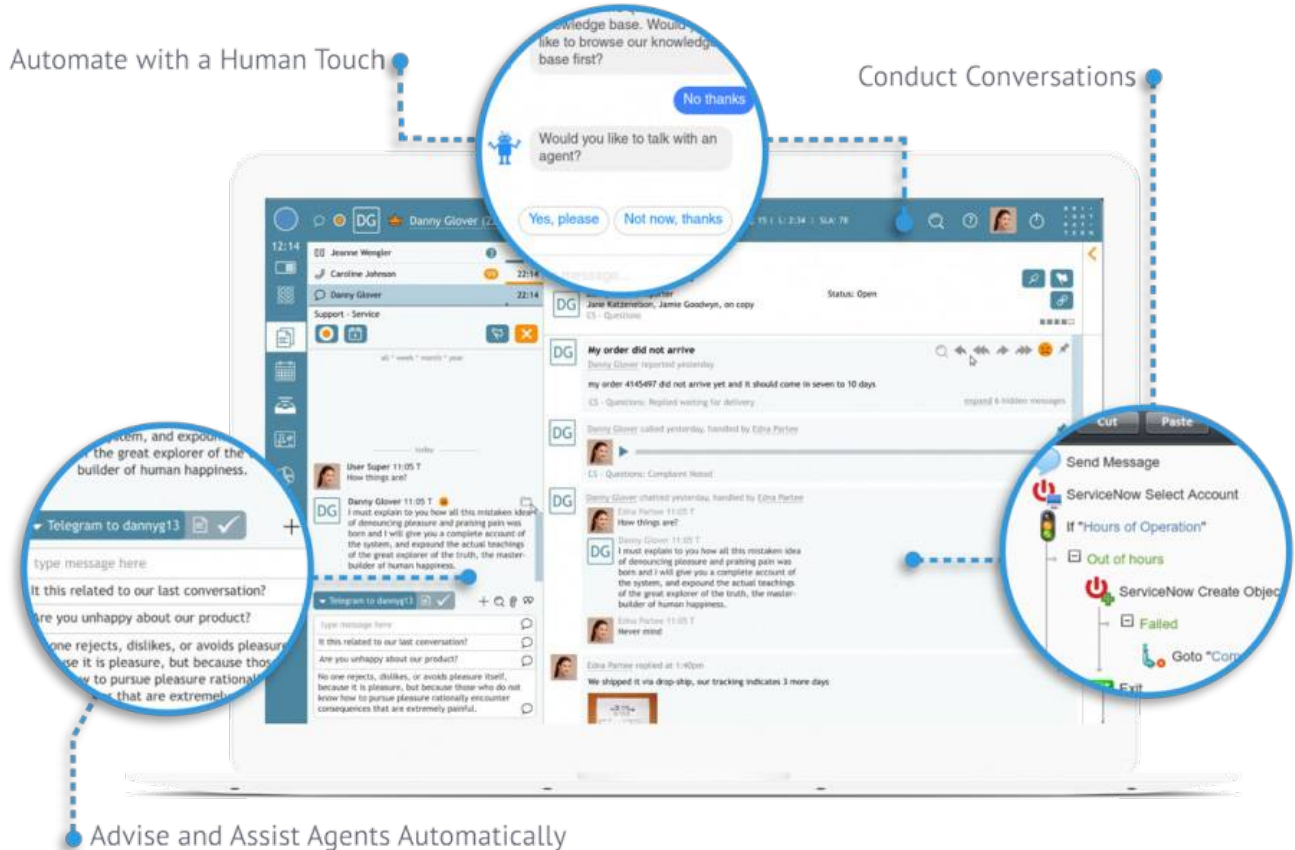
Automate with a Human Touch

knowledge base. Would you like to browse our knowledge base first?

No thanks

Would you like to talk with an agent?

Yes, please

Not now, thanks

Conduct Conversations

12:14

DG Danny Glover

Jeanne Wengler

Caroline Johnson

22:14

Danny Glover

22:14

Support - Service

all * week * month * year

today

User Super 11:05 T
How things are?

Danny Glover 11:05 T
I must explain to you how all this mistaken idea of denouncing pleasure and praising pain was born and I will give you a complete account of the system, and expound the actual teachings of the great explorer of the truth, the master-builder of human happiness.

Telegram to dannyg13

type message here

It this related to our last conversation?

Are you unhappy about our product?

No one rejects, dislikes, or avoids pleasure itself, because it is pleasure, but because those who do not know how to pursue pleasure rationally encounter consequences that are extremely painful.

Jane Katzenelson, Jamie Goodwyn, on copy

CS - Questions

Status: Open

My order did not arrive

Danny Glover reported yesterday

my order 4145497 did not arrive yet and it should come in seven to 10 days

CS - Questions: Replied waiting for delivery

expand 6 hidden messages

Danny Glover called yesterday, handled by Edna Partee

CS - Questions: Complaint Noted

Danny Glover chatted yesterday, handled by Edna Partee

Edna Partee 11:05 T
How things are?

Danny Glover 11:05 T
I must explain to you how all this mistaken idea of denouncing pleasure and praising pain was born and I will give you a complete account of the system, and expound the actual teachings of the great explorer of the truth, the master-builder of human happiness.

Edna Partee 11:05 T
Never mind

Edna Partee replied at 1:40pm

We shipped it via drop-ship, our tracking indicates 3 more days

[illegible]ystem, and expound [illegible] the great explorer of the builder of human happiness.

Telegram to dannyg13

type message here

It this related to our last conversation?

Are you unhappy about our product?

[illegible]one rejects, dislikes, or avoids pleasure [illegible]se it is pleasure, but because thos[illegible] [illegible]w to pursue pleasure rational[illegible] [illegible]s that are extremely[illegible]

Cut

Paste

Send Message

ServiceNow Select Account

If "Hours of Operation"

Out of hours

ServiceNow Create Objec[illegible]

Failed

Goto "Com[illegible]

Exit

Advise and Assist Agents Automatically